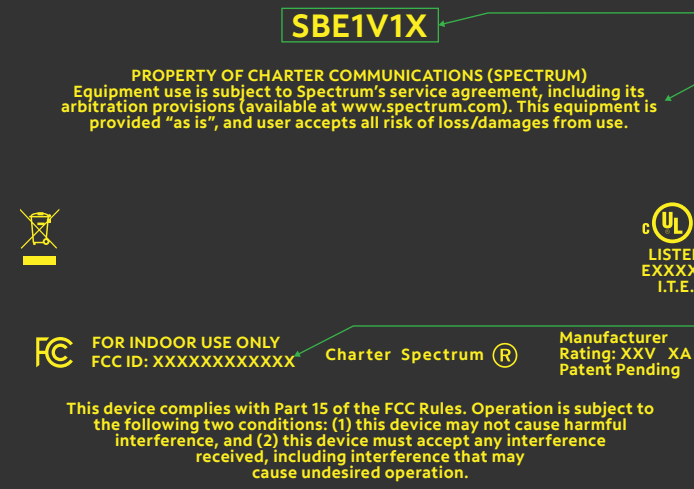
SBE1V1X

PROPERTY OF CHARTER COMMUNICATIONS (SPECTRUM)
Equipment use is subject to Spectrum's service agreement, including its arbitration provisions (available at www.spectrum.com). This equipment is provided "as is", and user accepts all risk of loss/damages from use.

c UL
LISTE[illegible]
EXXXX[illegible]
I.T.E.

FC FOR INDOOR USE ONLY
FCC ID: XXXXXXXXXXXX

Charter Spectrum ®

Manufacturer
Rating: XXV XA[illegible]
Patent Pending

This device complies with Part 15 of the FCC Rules. Operation is subject to the following two conditions: (1) this device may not cause harmful interference, and (2) this device must accept any interference received, including interference that may cause undesired operation.